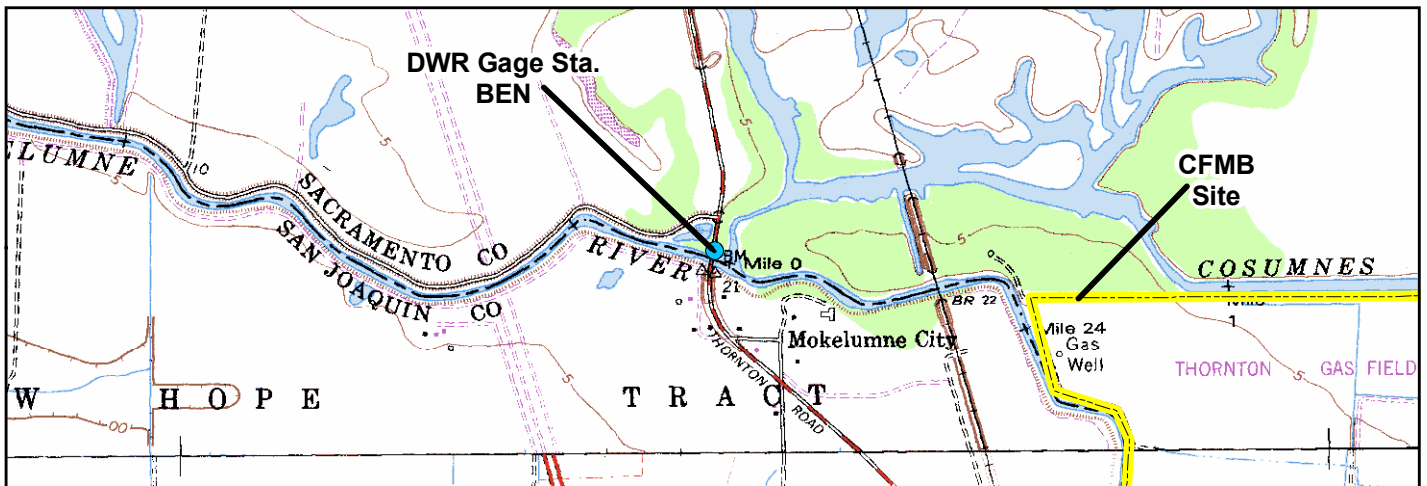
DWR Gage Sta.
BEN

CFMB
Site

LUMNE

SACRAMENTO CO

SAN JOAQUIN CO

RIVER

BM

Mile 0

21

BR 22

COSUMNES

Mile 1

Mile 24

Gas Well

Mokelumne City

THORNTON GAS FIELD

W HOPE TRACT

THORNTON ROAD

10

5

5

5

5

5

5

10